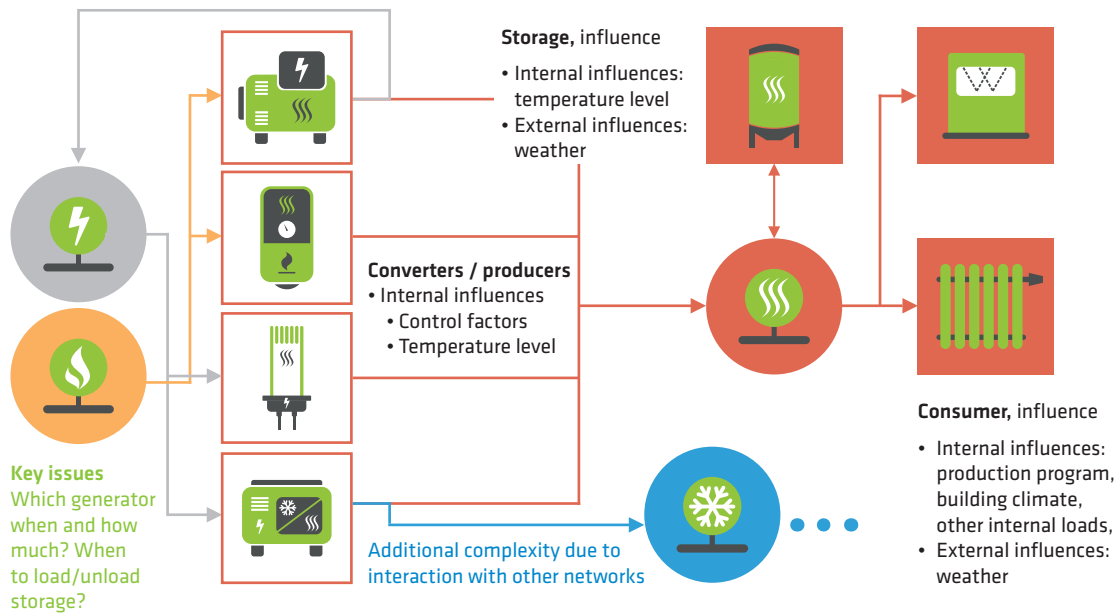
Storage, influence

• Internal influences: temperature level
• External influences: weather

Converters / producers
• Internal influences
• Control factors
• Temperature level

Consumer, influence

• Internal influences: production program, building climate, other internal loads,
• External influences: weather

Key issues
Which generator when and how much? When to load/unload storage?

Additional complexity due to interaction with other networks